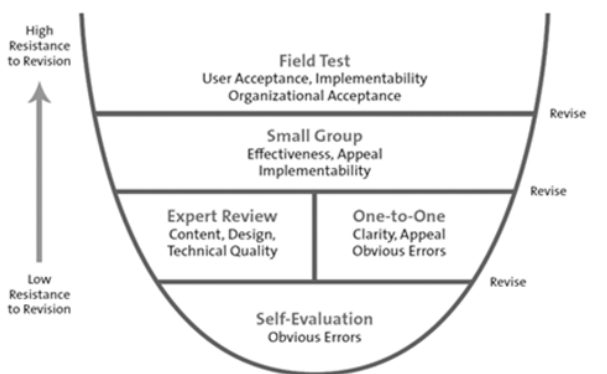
High Resistance to Revision

Field Test
User Acceptance, Implementability
Organizational Acceptance

Revise

Small Group
Effectiveness, Appeal
Implementability

Revise

Expert Review
Content, Design,
Technical Quality

One-to-One
Clarity, Appeal
Obvious Errors

Revise

Low Resistance to Revision

Self-Evaluation
Obvious Errors